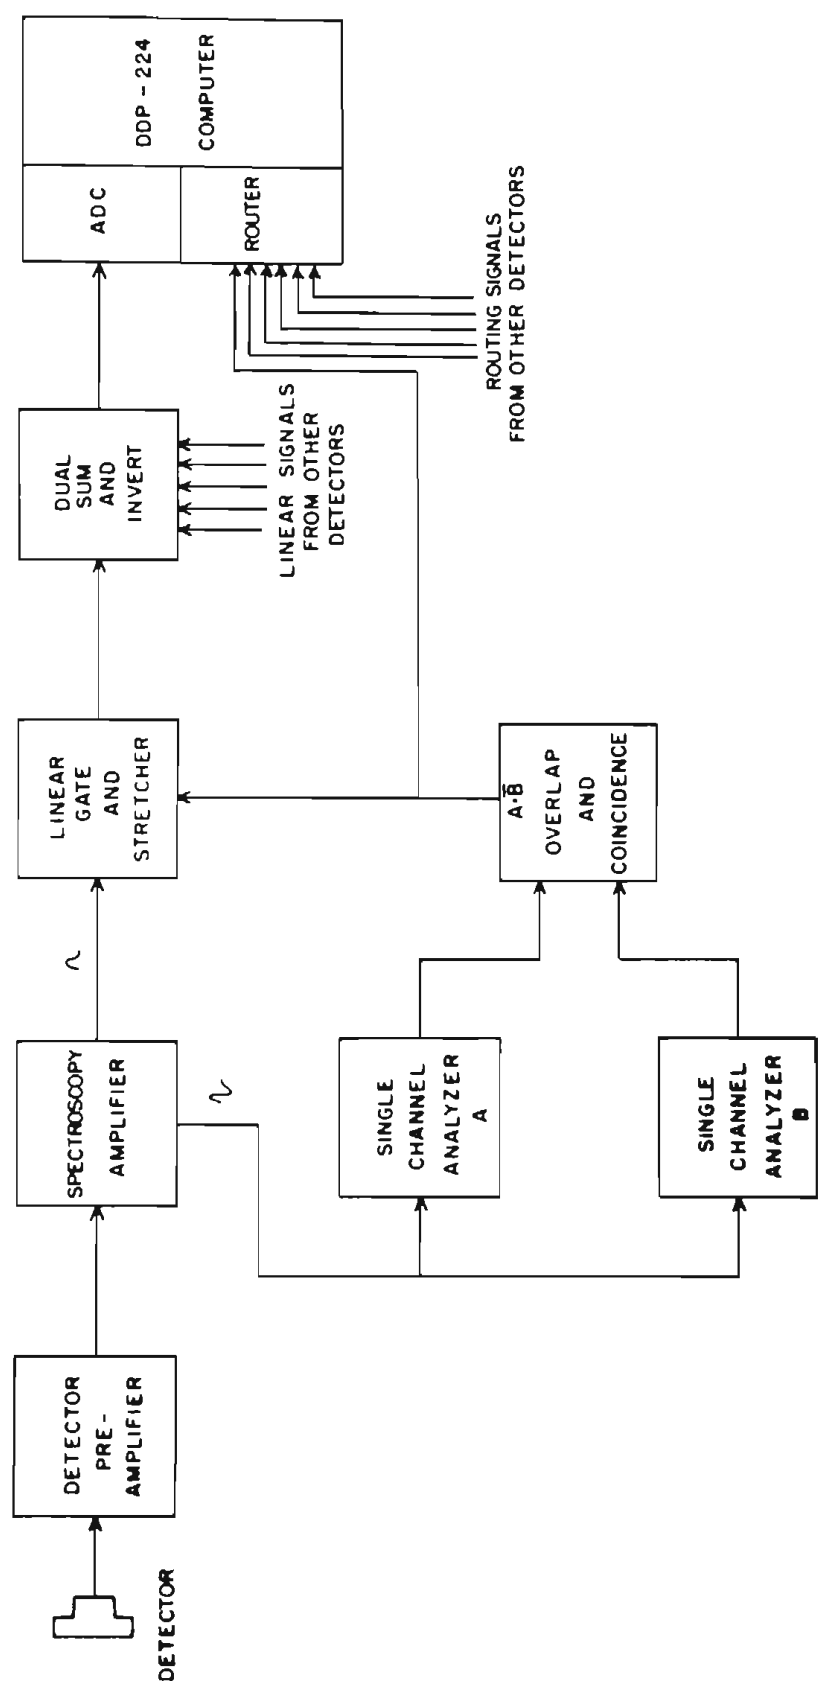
DETECTOR

DETECTOR PRE-AMPLIFIER

SPECTROSCOPY AMPLIFIER

LINEAR GATE AND STRETCHER

DUAL SUM AND INVERT

LINEAR SIGNALS FROM OTHER DETECTORS

ADC

ROUTER

DDP - 224 COMPUTER

ROUTING SIGNALS FROM OTHER DETECTORS

SINGLE CHANNEL ANALYZER A

SINGLE CHANNEL ANALYZER B

$A \cdot \bar{B}$ OVERLAP AND COINCIDENCE